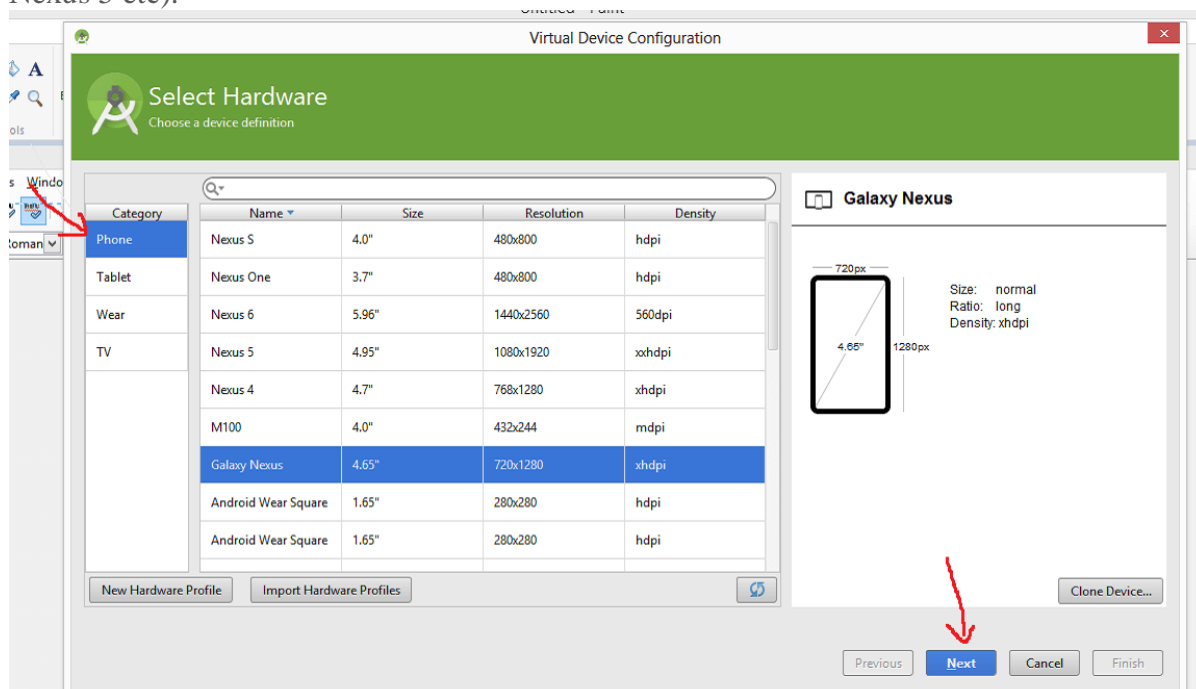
Nexus 5 etc).

Untitled - Paint

Virtual Device Configuration

Select Hardware
Choose a device definition

| Category |
|---|
| Phone |
| Tablet |
| Wear |
| TV |

| Name | Size | Resolution | Density |
|---|---|---|---|
| Nexus S | 4.0" | 480x800 | hdpi |
| Nexus One | 3.7" | 480x800 | hdpi |
| Nexus 6 | 5.96" | 1440x2560 | 560dpi |
| Nexus 5 | 4.95" | 1080x1920 | xxhdpi |
| Nexus 4 | 4.7" | 768x1280 | xhdpi |
| M100 | 4.0" | 432x244 | mdpi |
| Galaxy Nexus | 4.65" | 720x1280 | xhdpi |
| Android Wear Square | 1.65" | 280x280 | hdpi |
| Android Wear Square | 1.65" | 280x280 | hdpi |

New Hardware Profile
Import Hardware Profiles

Galaxy Nexus

720px
4.65"
1280px

Size: normal
Ratio: long
Density: xhdpi

Clone Device...

Previous
Next
Cancel
Finish

A
ols
s Windo
Roman